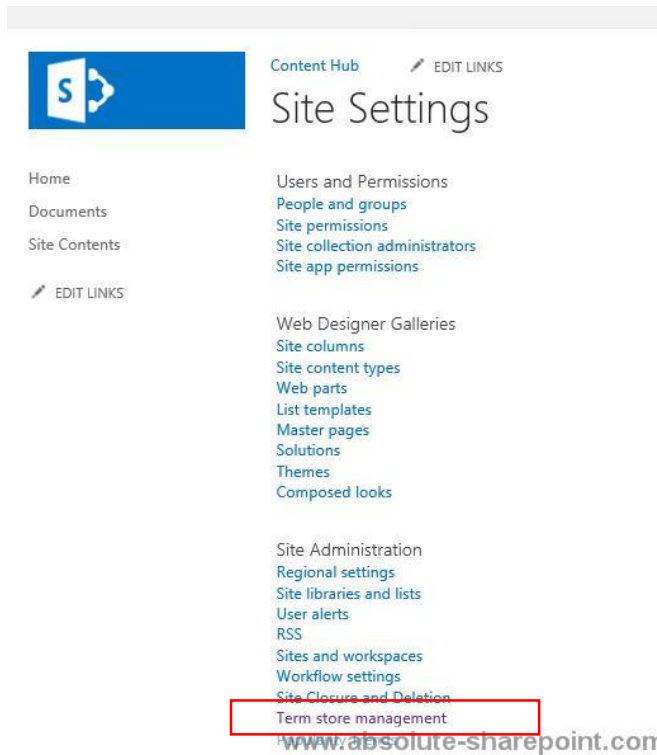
S

Content Hub

EDIT LINKS

Site Settings

Home

Documents

Site Contents

EDIT LINKS

Users and Permissions
People and groups
Site permissions
Site collection administrators
Site app permissions

Web Designer Galleries
Site columns
Site content types
Web parts
List templates
Master pages
Solutions
Themes
Composed looks

Site Administration
Regional settings
Site libraries and lists
User alerts
RSS
Sites and workspaces
Workflow settings
Site Closure and Deletion
Term store management
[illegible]

www.absolute-sharepoint.com